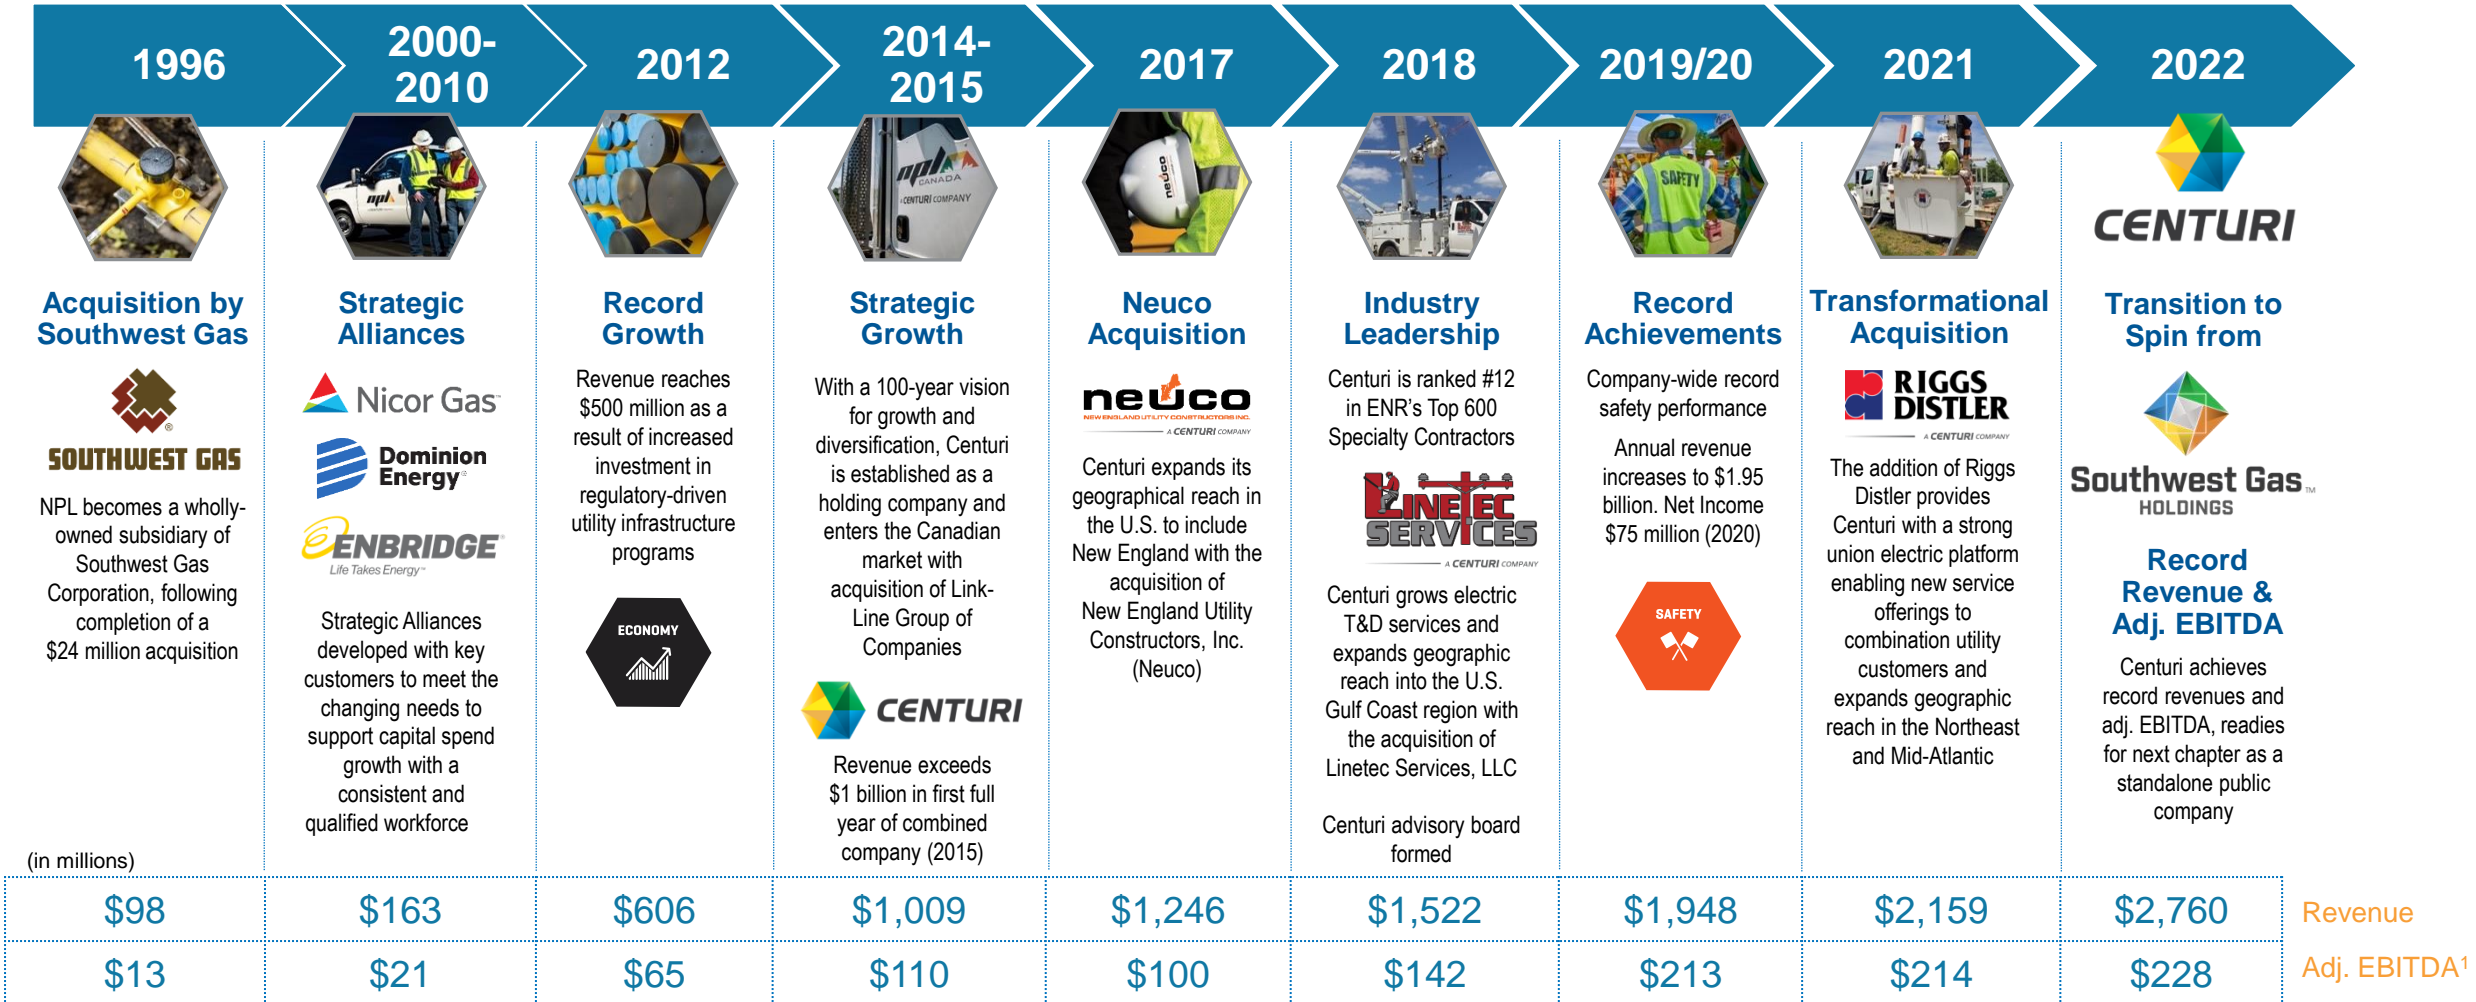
1996 | 2000-2010 | 2012 | 2014-2015 | 2017 | 2018 | 2019/20 | 2021 | 2022

npl

Acquisition by Southwest Gas

SOUTHWEST GAS

NPL becomes a wholly-owned subsidiary of Southwest Gas Corporation, following completion of a $24 million acquisition

Strategic Alliances

Nicor Gas

Dominion Energy

ENBRIDGE
Life Takes Energy

Strategic Alliances developed with key customers to meet the changing needs to support capital spend growth with a consistent and qualified workforce

Record Growth

Revenue reaches $500 million as a result of increased investment in regulatory-driven utility infrastructure programs

ECONOMY

npl CANADA
A CENTURI COMPANY

Strategic Growth

With a 100-year vision for growth and diversification, Centuri is established as a holding company and enters the Canadian market with acquisition of Link-Line Group of Companies

CENTURI

Revenue exceeds $1 billion in first full year of combined company (2015)

neuco

Neuco Acquisition

neuco
NEW ENGLAND UTILITY CONSTRUCTORS INC.
A CENTURI COMPANY

Centuri expands its geographical reach in the U.S. to include New England with the acquisition of New England Utility Constructors, Inc. (Neuco)

Industry Leadership

Centuri is ranked #12 in ENR's Top 600 Specialty Contractors

LINETEC SERVICES
A CENTURI COMPANY

Centuri grows electric T&D services and expands geographic reach into the U.S. Gulf Coast region with the acquisition of Linetec Services, LLC

Centuri advisory board formed

SAFETY

Record Achievements

Company-wide record safety performance

Annual revenue increases to $1.95 billion. Net Income $75 million (2020)

SAFETY

Transformational Acquisition

RIGGS DISTLER
A CENTURI COMPANY

The addition of Riggs Distler provides Centuri with a strong union electric platform enabling new service offerings to combination utility customers and expands geographic reach in the Northeast and Mid-Atlantic

CENTURI

Transition to Spin from

Southwest Gas HOLDINGS

Record Revenue & Adj. EBITDA

Centuri achieves record revenues and adj. EBITDA, readies for next chapter as a standalone public company

(in millions)

| $98 | $163 | $606 | $1,009 | $1,246 | $1,522 | $1,948 | $2,159 | $2,760 | Revenue |
|---|---|---|---|---|---|---|---|---|---|
| $13 | $21 | $65 | $110 | $100 | $142 | $213 | $214 | $228 | Adj. EBITDA$^1$ |